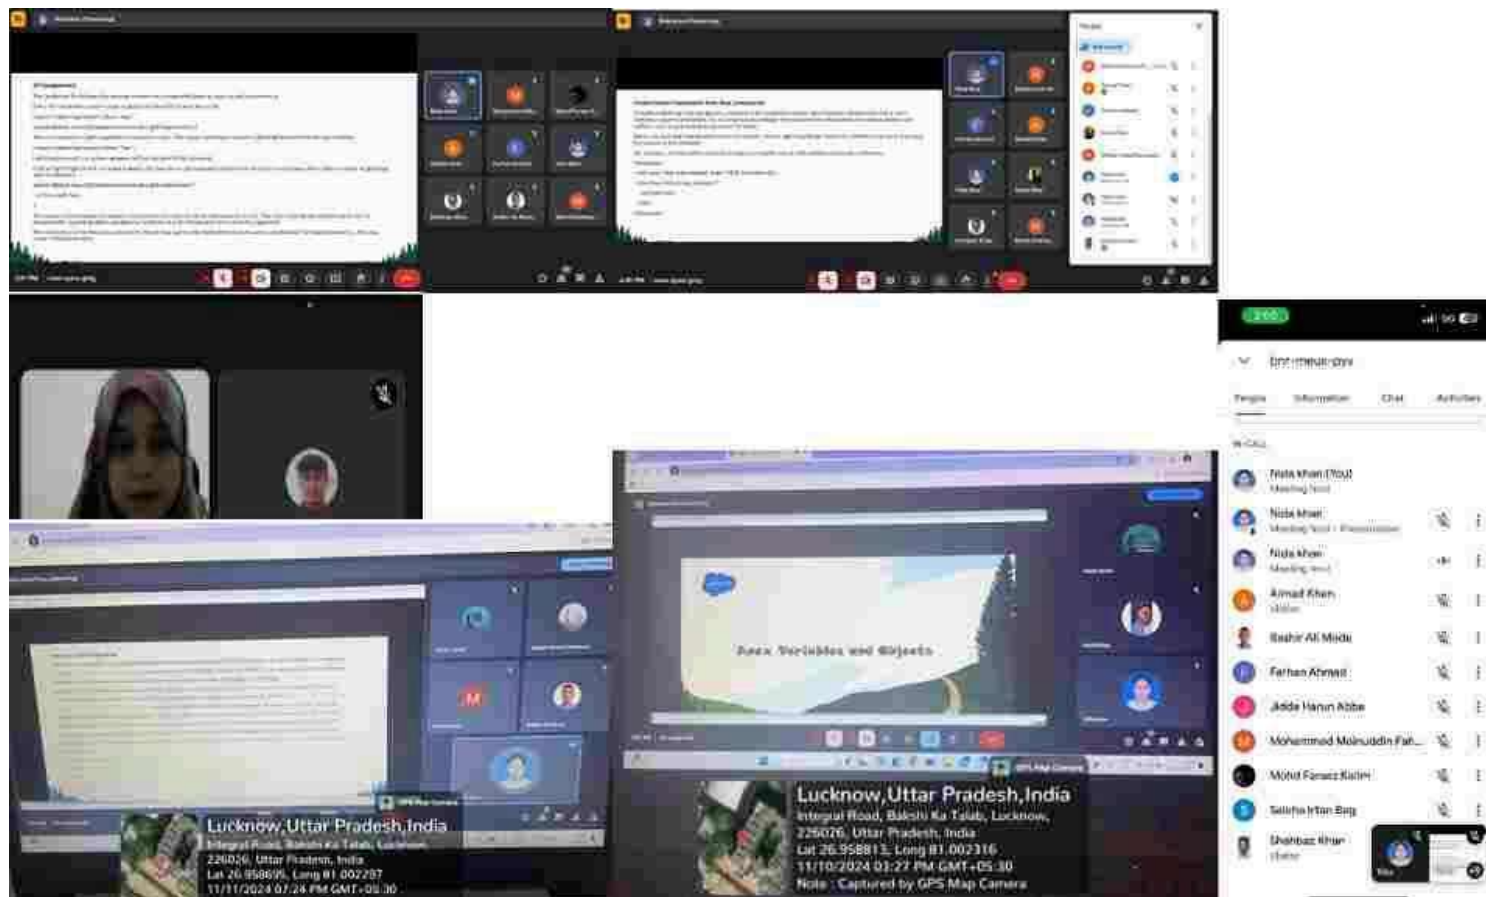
bnt-meue-gvv

People Information Chat Activities

IN CALL

Nida Khan (You)
Meeting host

Nida Khan
Meeting host · Presentation

Nida Khan
Meeting host

Amad Khan
Visitor

Bashir Ali Mode

Farhan Ahmad

Jkkde Harun Abba

Mohammad Moinuddin Fah...

Mohd Faraz Kalim

Saleha Irfan Baig

Shahbaz Khan
Visitor

Apex Variables and Objects

GPS Map Camera

Lucknow,Uttar Pradesh,India
Integral Road, Bakshi Ka Talab, Lucknow, 226026, Uttar Pradesh, India
Lat 26.958813, Long 81.002316
11/10/2024 03:27 PM GMT+05:30
Note : Captured by GPS Map Camera

GPS Map Camera

Lucknow,Uttar Pradesh,India
Integral Road, Bakshi Ka Talab, Lucknow, 226026, Uttar Pradesh, India
Lat 26.958695, Long 81.002297
11/11/2024 02:24 PM GMT+05:30